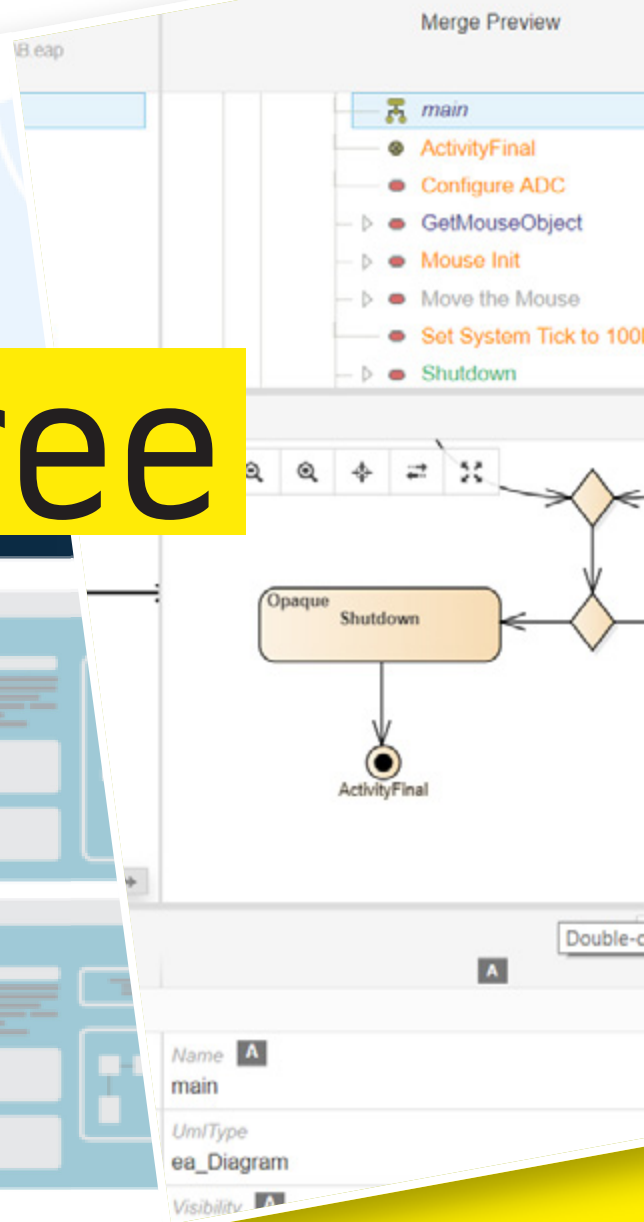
AB.eap

Merge Preview

main
ActivityFinal
Configure ADC
GetMouseObject
Mouse Init
Move the Mouse
Set System Tick to 100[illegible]
Shutdown

ree

Opaque
Shutdown

ActivityFinal

Double-c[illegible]

A

Name A
main

UmlType
ea_Diagram

Visibility A